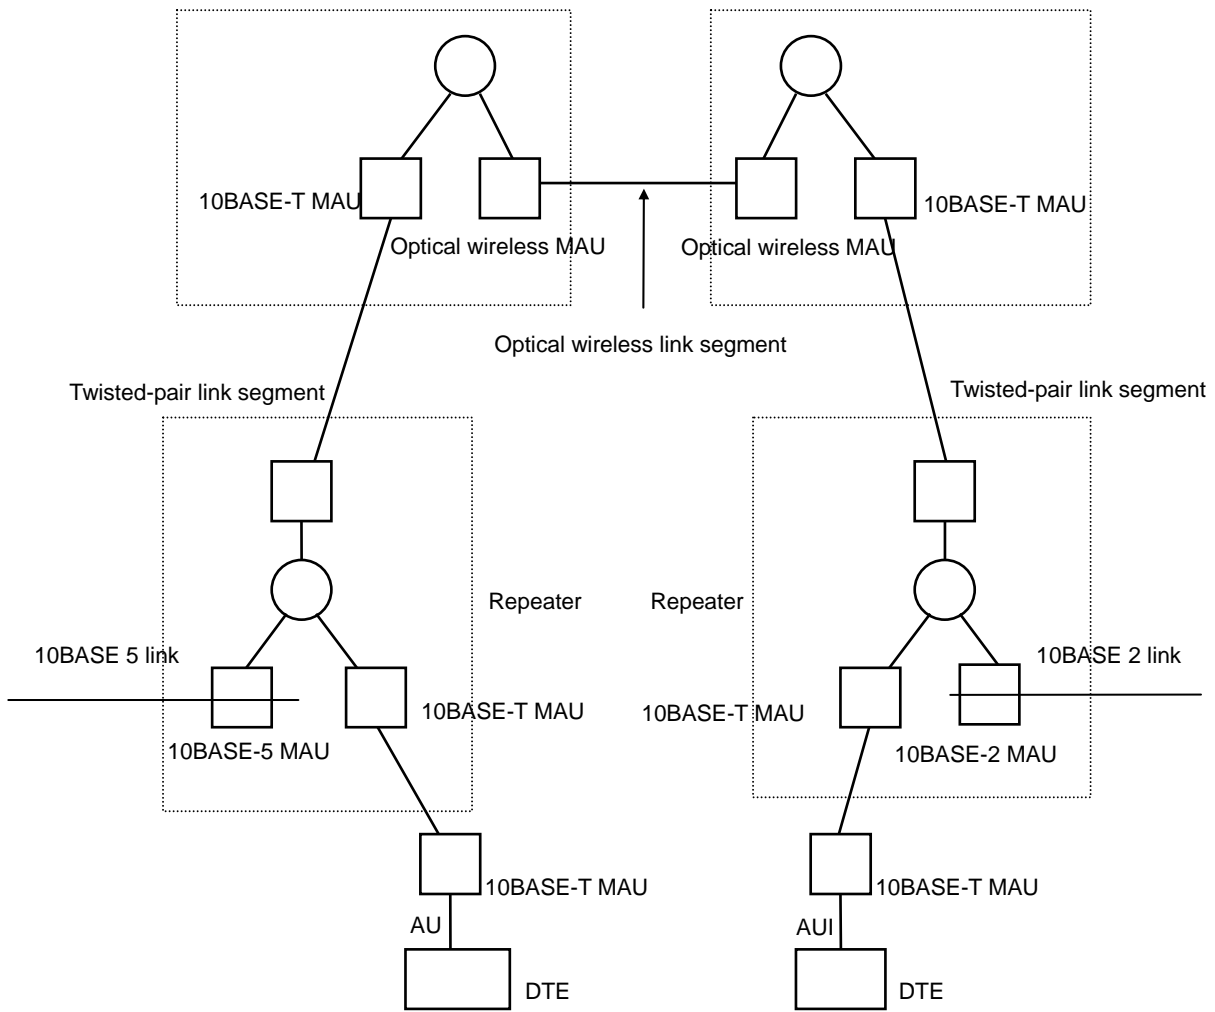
10BASE-T MAU

Optical wireless MAU

Optical wireless MAU

10BASE-T MAU

Optical wireless link segment

Twisted-pair link segment

Twisted-pair link segment

Repeater

Repeater

10BASE 5 link

10BASE-T MAU

10BASE-5 MAU

10BASE-T MAU

10BASE 2 link

10BASE-2 MAU

10BASE-T MAU

AU

DTE

10BASE-T MAU

AUI

DTE